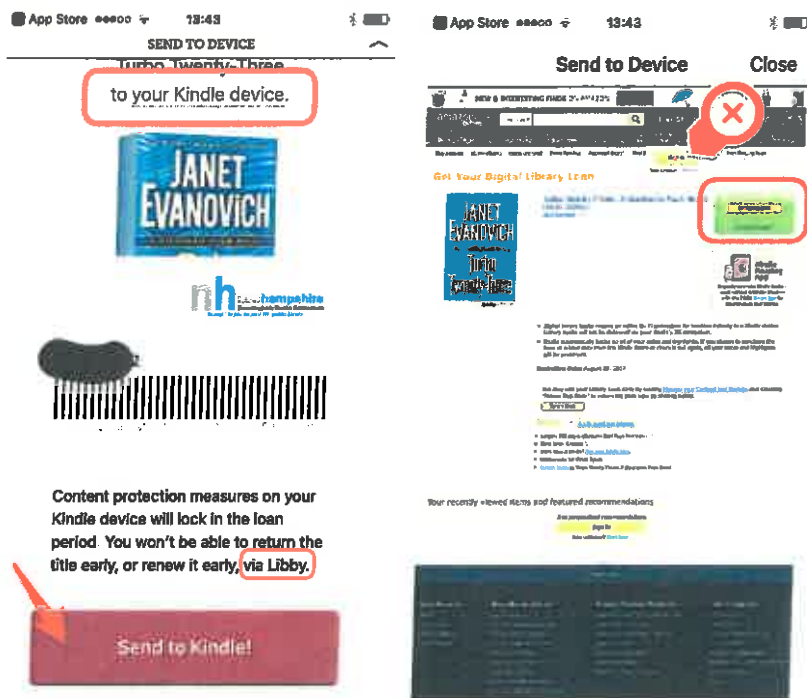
App Store 13:43

SEND TO DEVICE

Turbo Twenty-Three

to your Kindle device.

JANET EVANOVICH

nh hampshire

Content protection measures on your Kindle device will lock in the loan period. You won't be able to return the title early, or renew it early, via Libby.

Send to Kindle!

App Store 13:43

Send to Device Close

Get Your Digital Library Loan

JANET EVANOVICH Turbo Twenty-Three

Your recently viewed items and featured recommendations

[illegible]